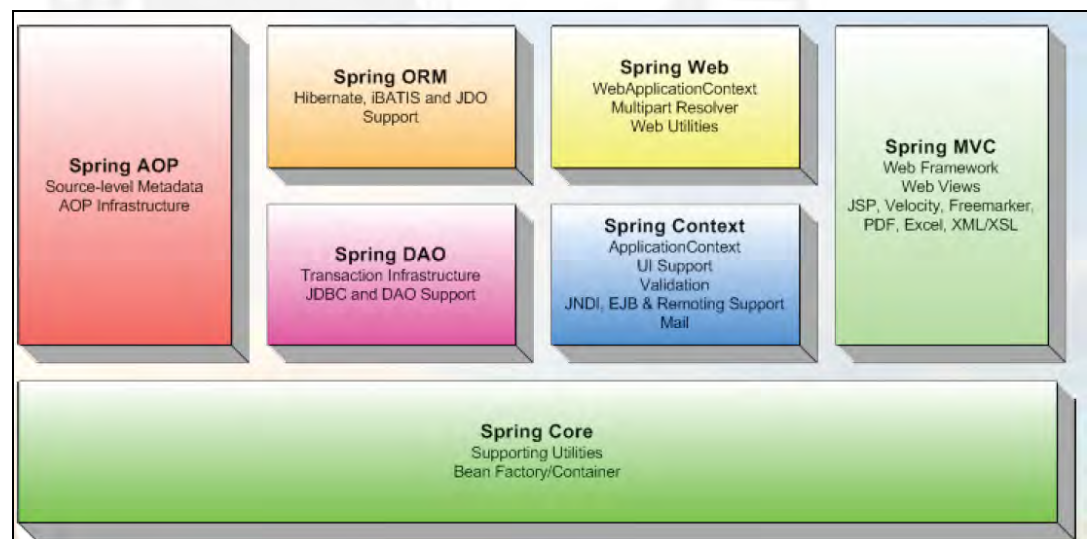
Spring AOP
Source-level Metadata
AOP Infrastructure

Spring ORM
Hibernate, iBATIS and JDO Support

Spring Web
WebApplicationContext
Multipart Resolver
Web Utilities

Spring MVC
Web Framework
Web Views
JSP, Velocity, Freemarker, PDF, Excel, XML/XSL

Spring DAO
Transaction Infrastructure
JDBC and DAO Support

Spring Context
ApplicationContext
UI Support
Validation
JNDI, EJB & Remoting Support
Mail

Spring Core
Supporting Utilities
Bean Factory/Container